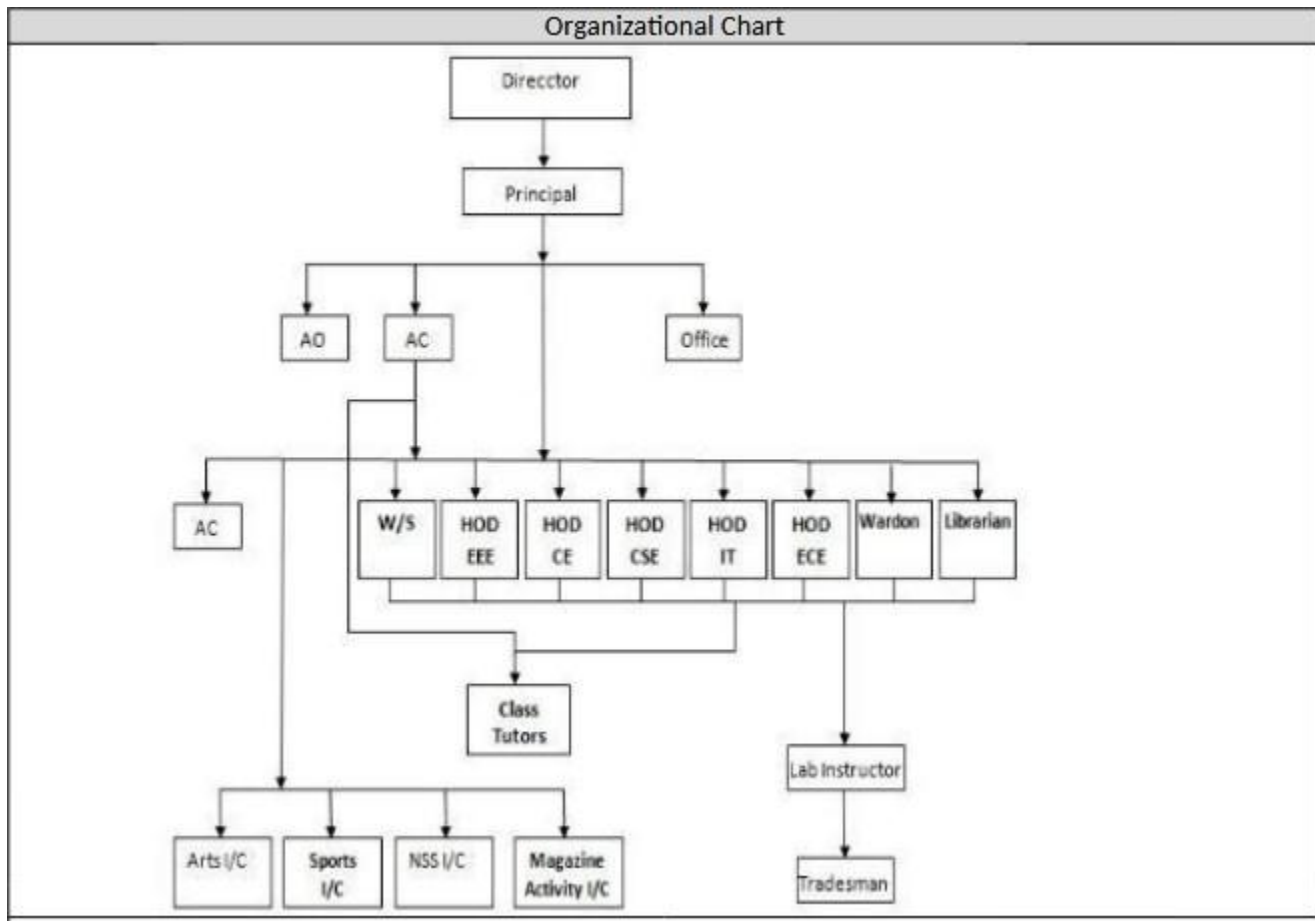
Organizational Chart

Direcctor

Principal

AO

AC

Office

AC

W/S

HOD EEE

HOD CE

HOD CSE

HOD IT

HOD ECE

Wardon

Librarian

Class Tutors

Lab Instructor

Tradesman

Arts I/C

Sports I/C

NSS I/C

Magazine Activity I/C